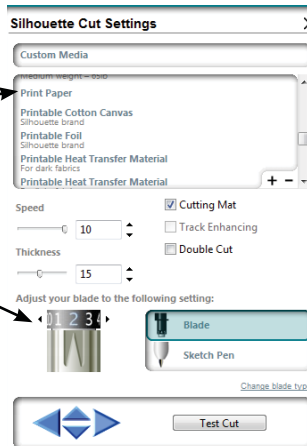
Silhouette Cut Settings

Custom Media

Medium weight – 65lb

Print Paper

Printable Cotton Canvas
Silhouette brand

Printable Foil
Silhouette brand

Printable Heat Transfer Material
For dark fabrics

Printable Heat Transfer Material

+ -

Speed

10

Thickness

15

Cutting Mat

Track Enhancing

Double Cut

Adjust your blade to the following setting:

01 2 3 4

Blade

Sketch Pen

Change blade typ

Test Cut